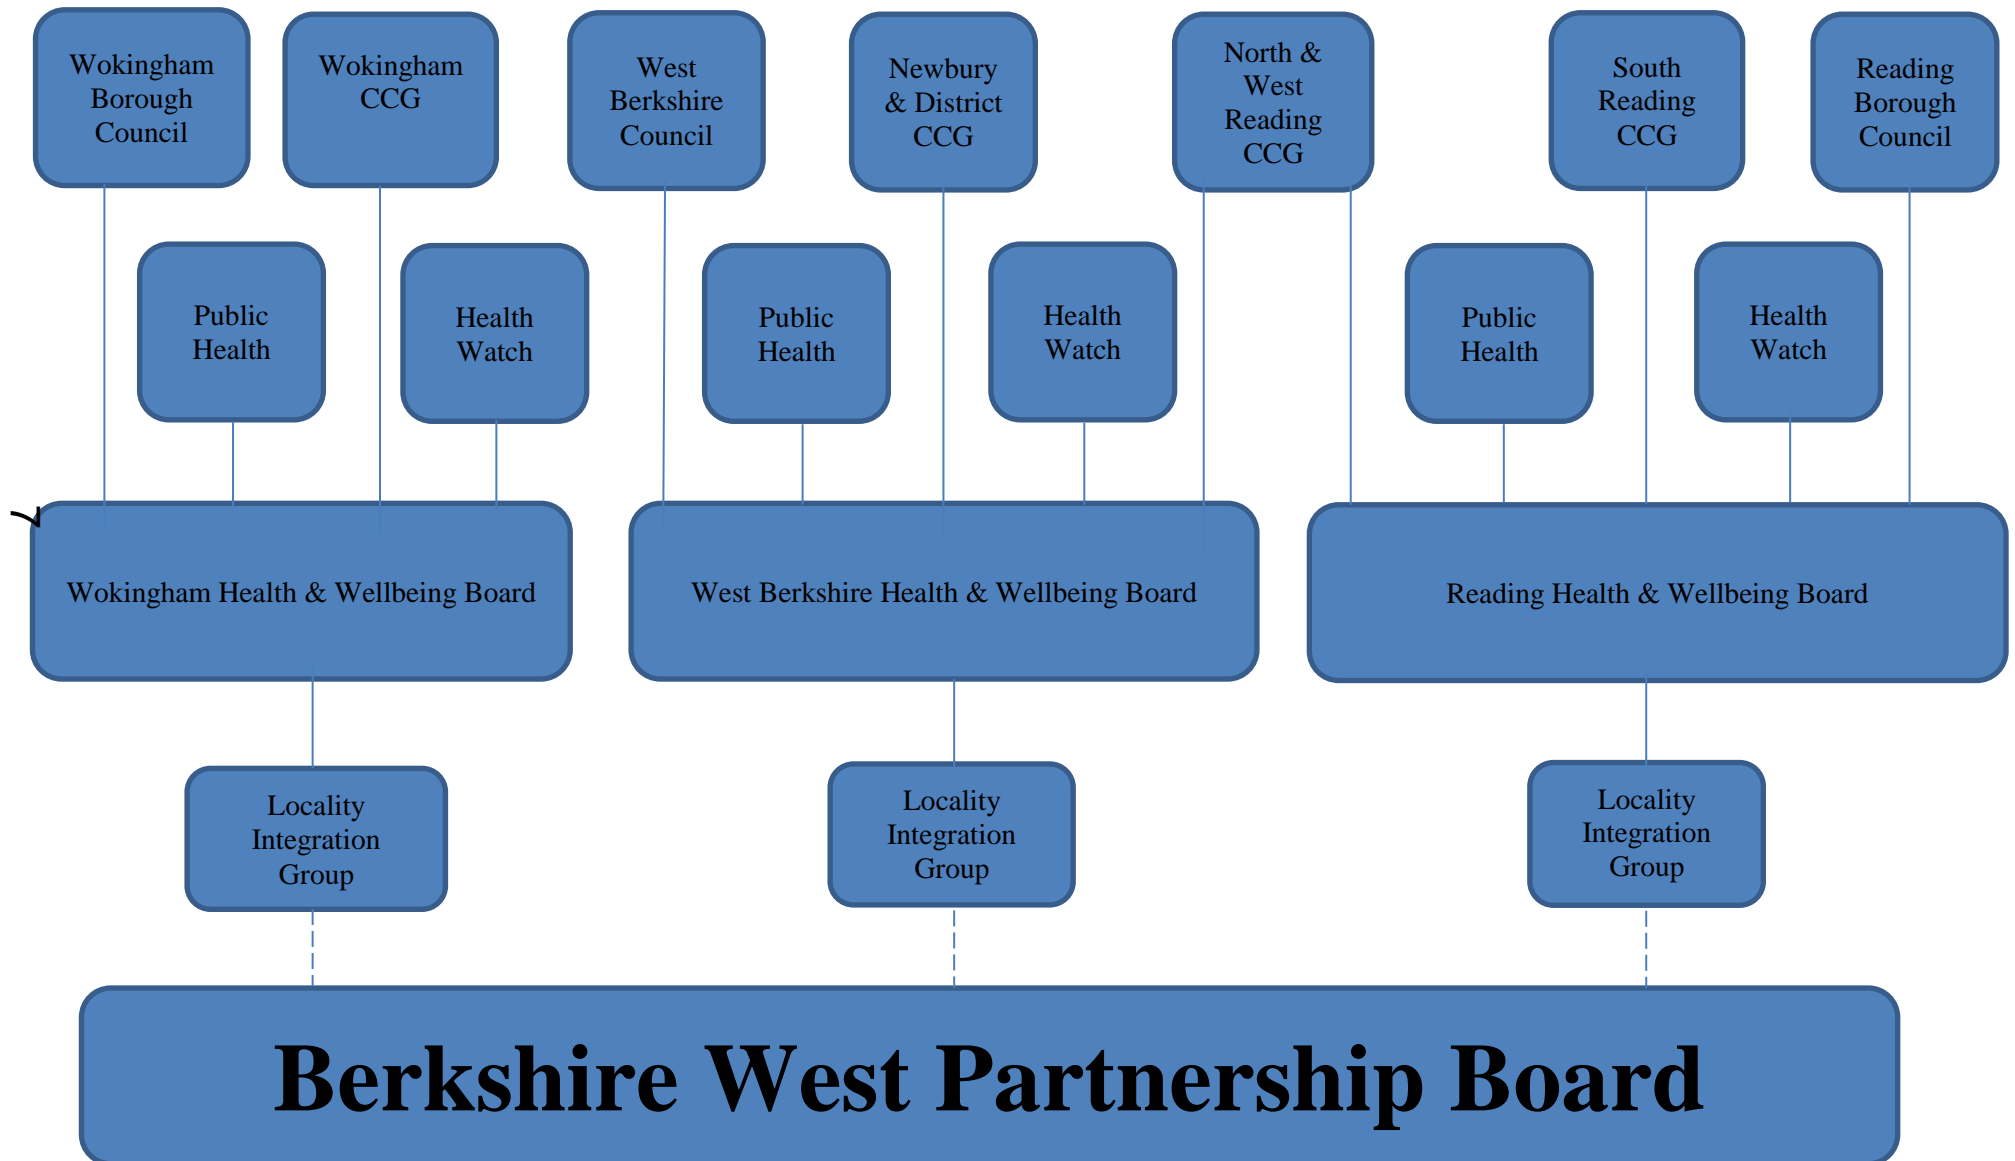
Wokingham Borough Council

Wokingham CCG

West Berkshire Council

Newbury & District CCG

North & West Reading CCG

South Reading CCG

Reading Borough Council

Public Health

Health Watch

Public Health

Health Watch

Public Health

Health Watch

Wokingham Health & Wellbeing Board

West Berkshire Health & Wellbeing Board

Reading Health & Wellbeing Board

Locality Integration Group

Locality Integration Group

Locality Integration Group

Berkshire West Partnership Board